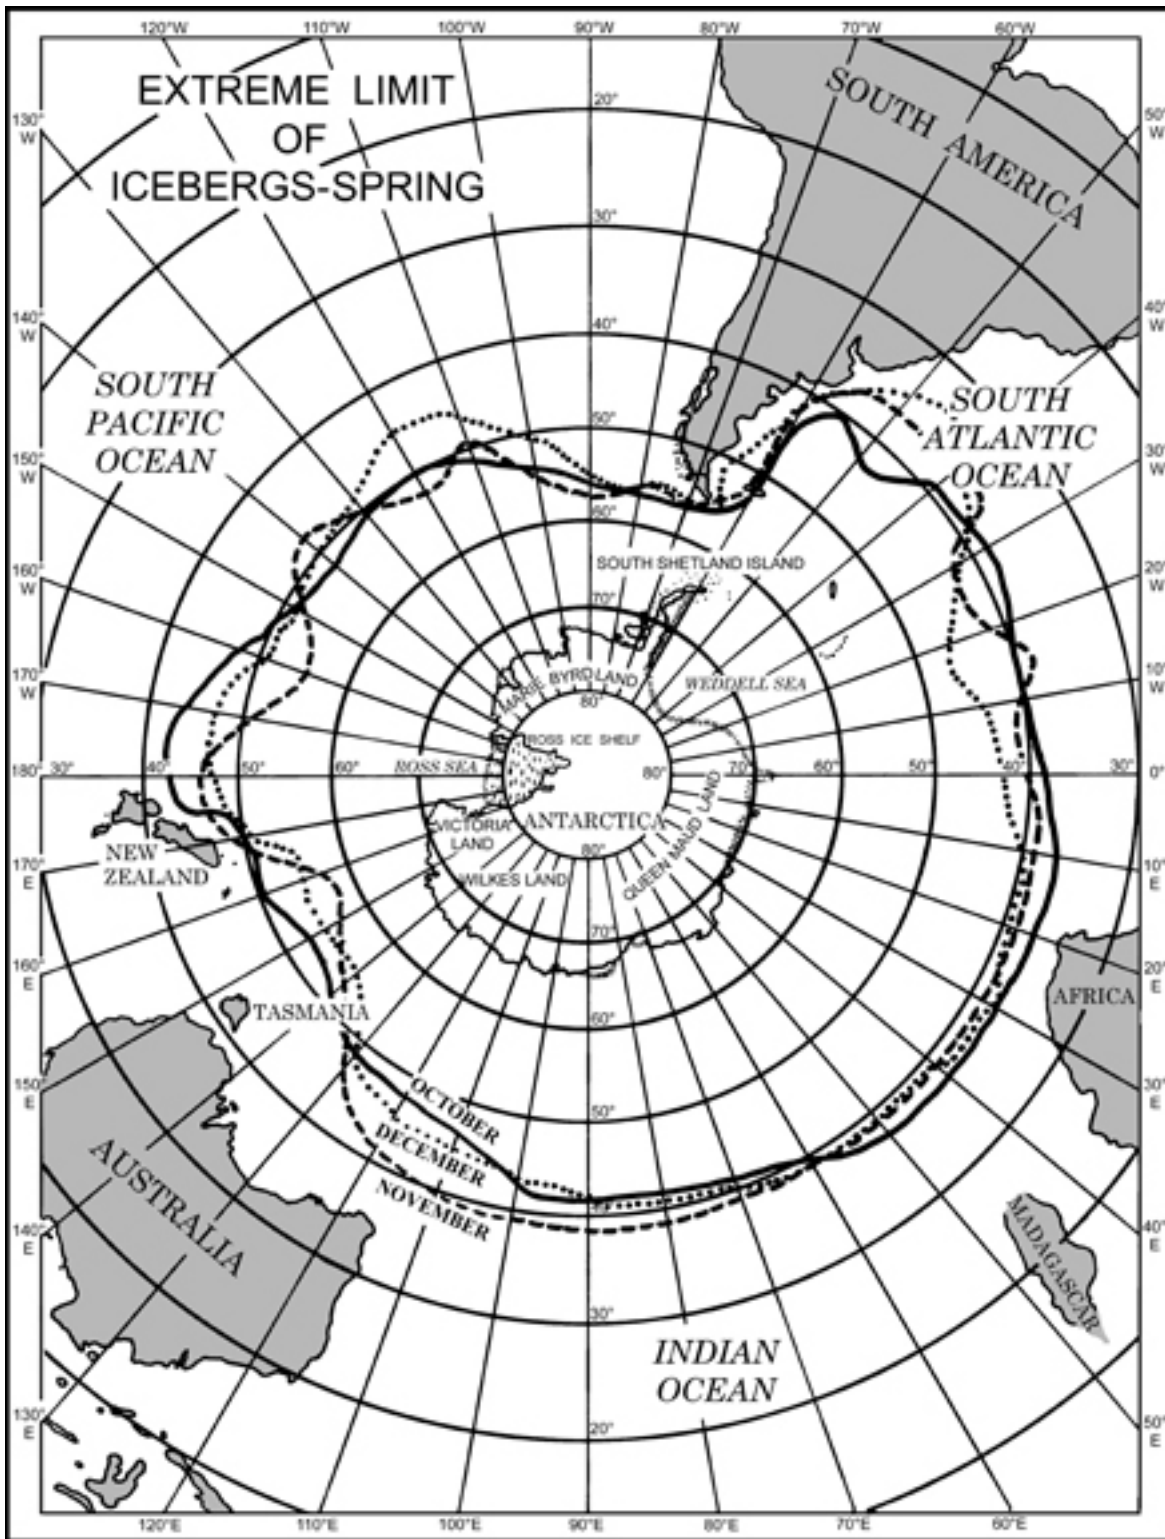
120°W 110°W 100°W 90°W 80°W 70°W 60°W

EXTREME LIMIT OF ICEBERGS-SPRING

130° W

50° W

20°

SOUTH AMERICA

30°

140° W

40° W

40°

SOUTH PACIFIC OCEAN

SOUTH ATLANTIC OCEAN

50°

150° W

30° W

60°

SOUTH SHETLAND ISLAND

160° W

20° W

70°

MARIE BYRD LAND

WEDDELL SEA

170° W

10° W

80°

ROSS ICE SHELF

180° 30° 40° 50° 60° ROSS SEA 80° 70° 60° 50° 40° 30° 0°

VICTORIA LAND

ANTARCTICA

QUEEN MAUD LAND

170° E

10° E

NEW ZEALAND

80°

WILKES LAND

70°

160° E

20° E

AFRICA

TASMANIA

60°

150° E

30° E

OCTOBER

50°

DECEMBER

NOVEMBER

AUSTRALIA

140° E

40° E

MADAGASCAR

30°

INDIAN OCEAN

130° E

50° E

20°

120°E 110°E 100°E 90°E 80°E 70°E 60°E